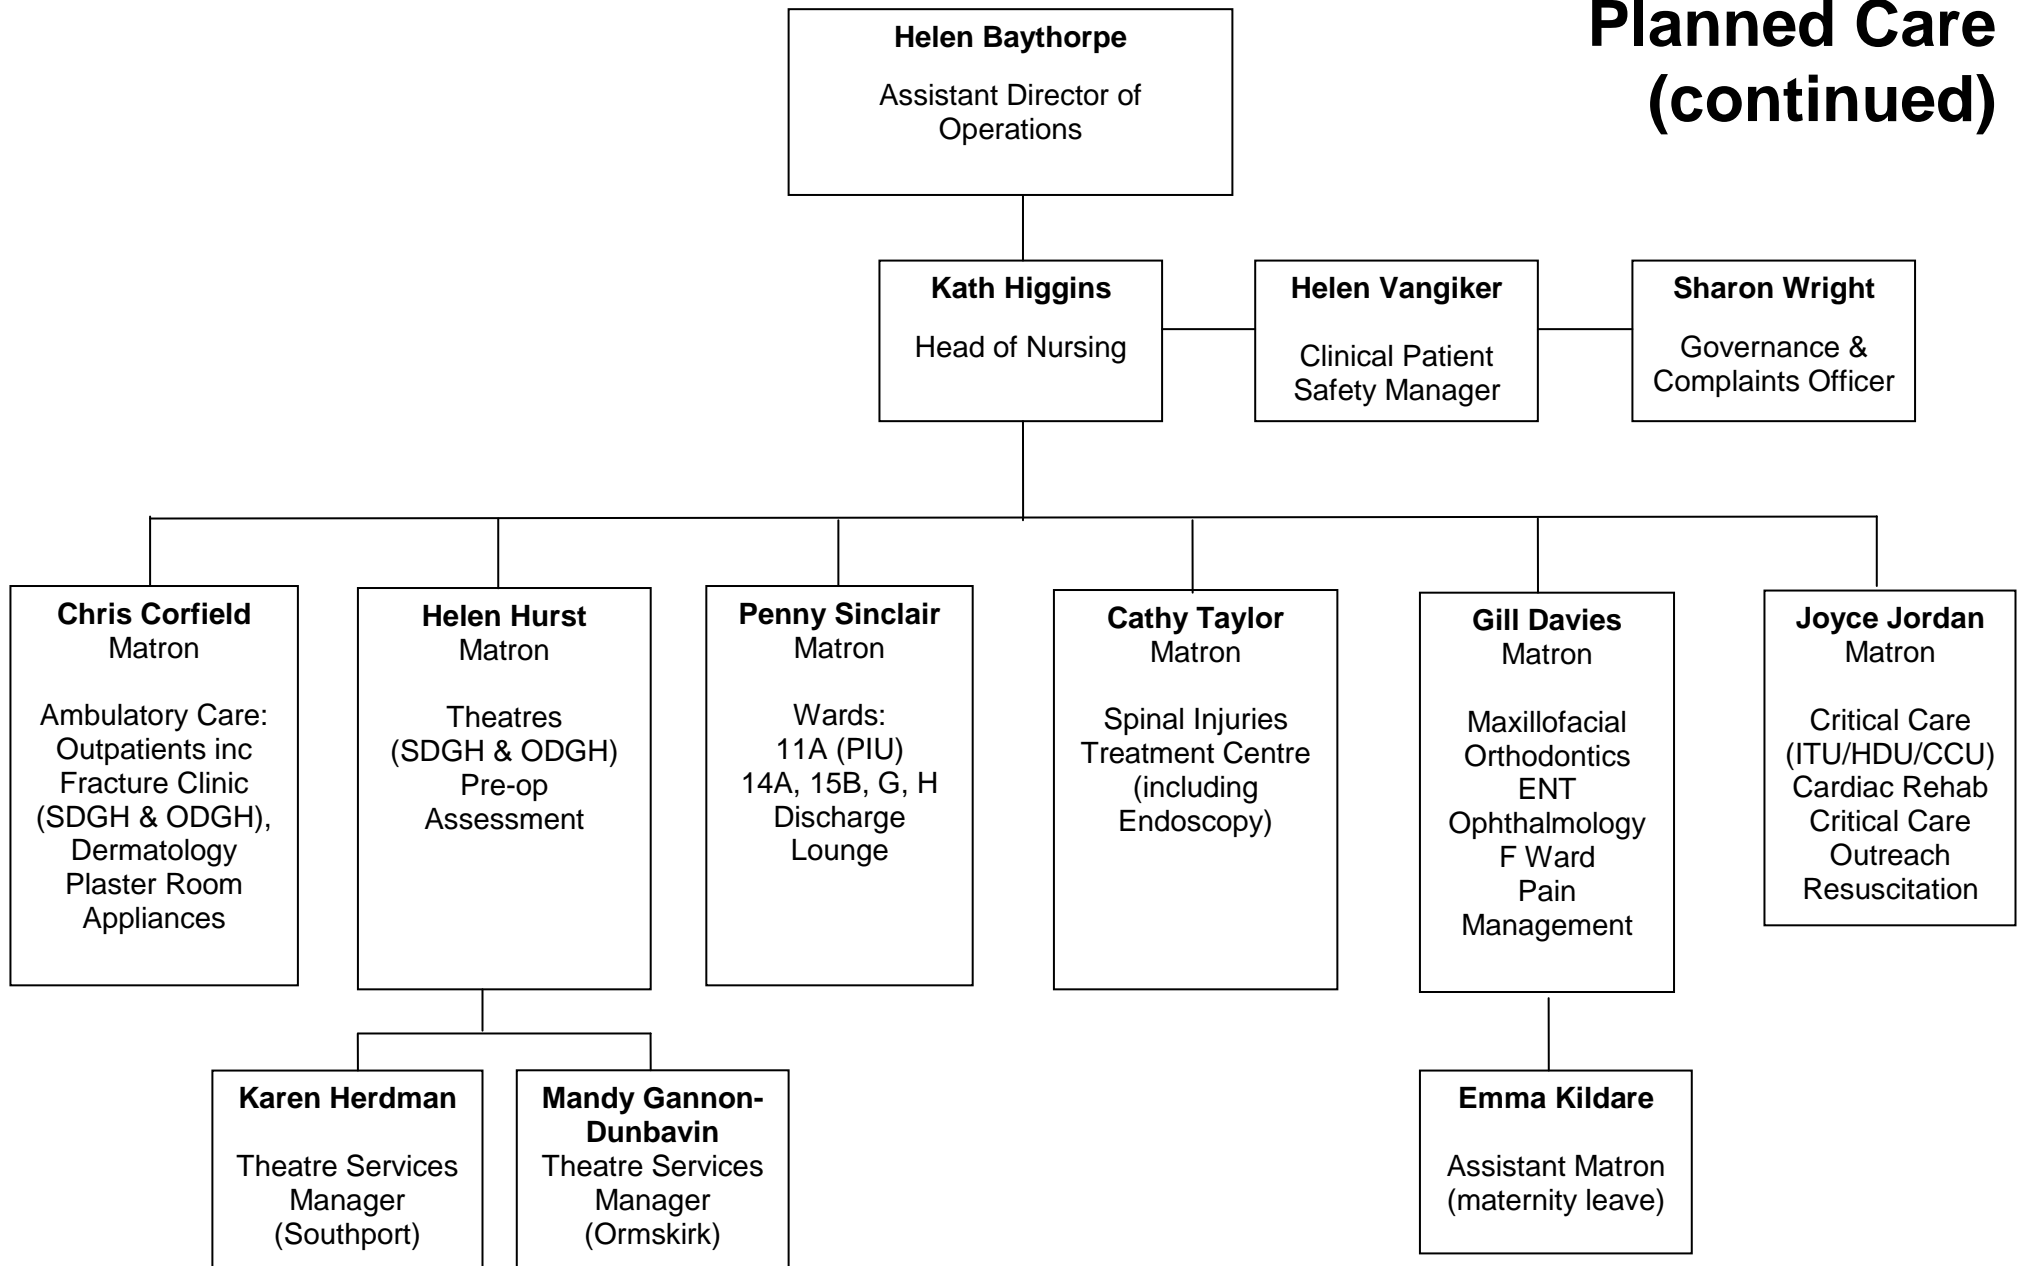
Planned Care (continued)

Helen Baythorpe

Assistant Director of Operations

Kath Higgins

Head of Nursing

Helen Vangiker

Clinical Patient Safety Manager

Sharon Wright

Governance & Complaints Officer

Chris Corfield
Matron

Ambulatory Care: Outpatients inc Fracture Clinic (SDGH & ODGH), Dermatology Plaster Room Appliances

Helen Hurst
Matron

Theatres (SDGH & ODGH) Pre-op Assessment

Penny Sinclair
Matron

Wards: 11A (PIU) 14A, 15B, G, H Discharge Lounge

Cathy Taylor
Matron

Spinal Injuries Treatment Centre (including Endoscopy)

Gill Davies
Matron

Maxillofacial Orthodontics ENT Ophthalmology F Ward Pain Management

Joyce Jordan
Matron

Critical Care (ITU/HDU/CCU) Cardiac Rehab Critical Care Outreach Resuscitation

Karen Herdman

Theatre Services Manager (Southport)

Mandy Gannon-Dunbavin
Theatre Services Manager (Ormskirk)

Emma Kildare

Assistant Matron (maternity leave)